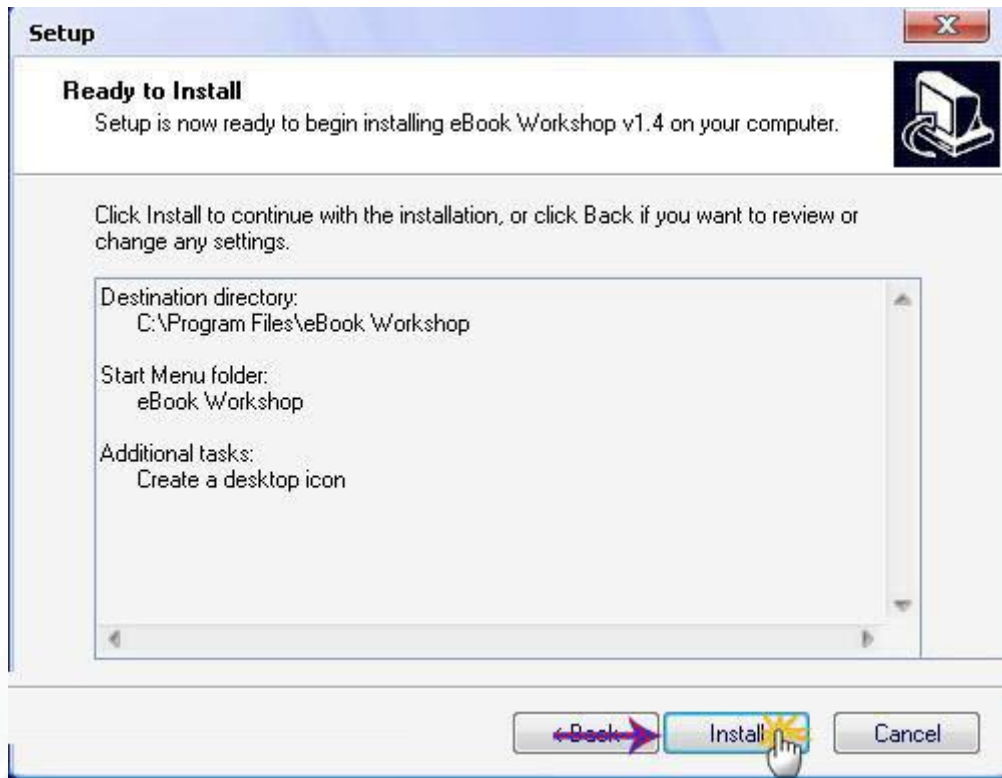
Setup

Ready to Install
Setup is now ready to begin installing eBook Workshop v1.4 on your computer.

Click Install to continue with the installation, or click Back if you want to review or change any settings.

Destination directory:
C:\Program Files\eBook Workshop

Start Menu folder:
eBook Workshop

Additional tasks:
Create a desktop icon

< Back | Install | Cancel